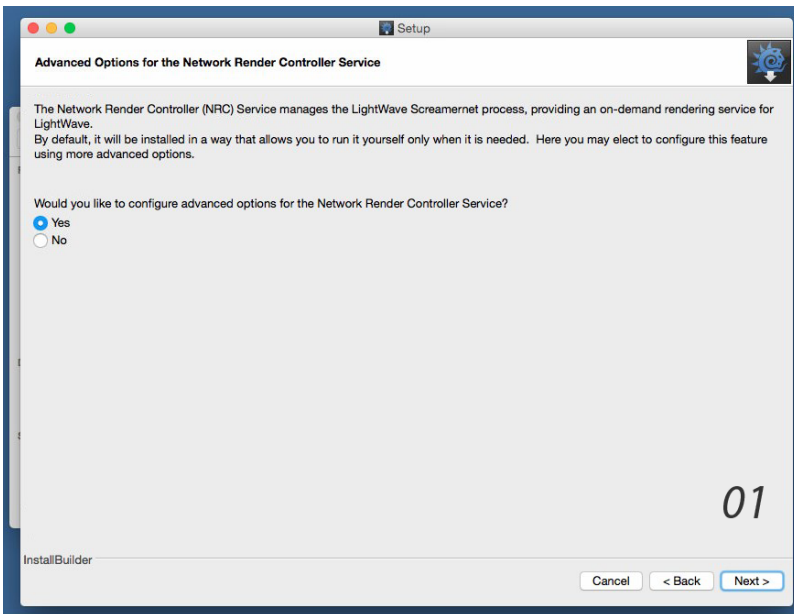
Setup

Advanced Options for the Network Render Controller Service

The Network Render Controller (NRC) Service manages the LightWave Screamernet process, providing an on-demand rendering service for LightWave.
By default, it will be installed in a way that allows you to run it yourself only when it is needed. Here you may elect to configure this feature using more advanced options.

Would you like to configure advanced options for the Network Render Controller Service?
Yes
No

01

InstallBuilder

Cancel
< Back
Next >